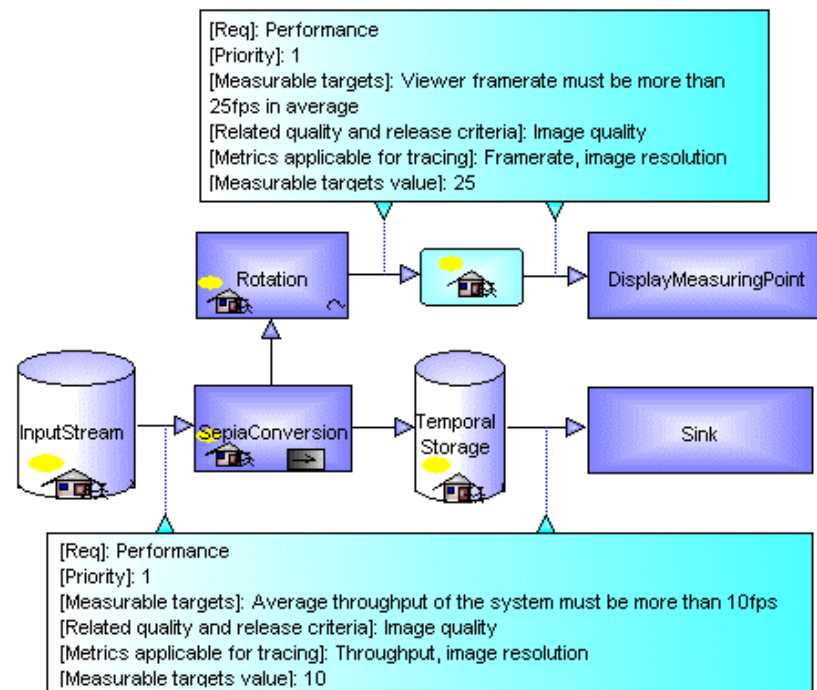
[Req]: Performance
[Priority]: 1
[Measurable targets]: Viewer framerate must be more than 25fps in average
[Related quality and release criteria]: Image quality
[Metrics applicable for tracing]: Framerate, image resolution
[Measurable targets value]: 25

Rotation

DisplayMeasuringPoint

InputStream

SepiaConversion

Temporal Storage

Sink

[Req]: Performance
[Priority]: 1
[Measurable targets]: Average throughput of the system must be more than 10fps
[Related quality and release criteria]: Image quality
[Metrics applicable for tracing]: Throughput, image resolution
[Measurable targets value]: 10